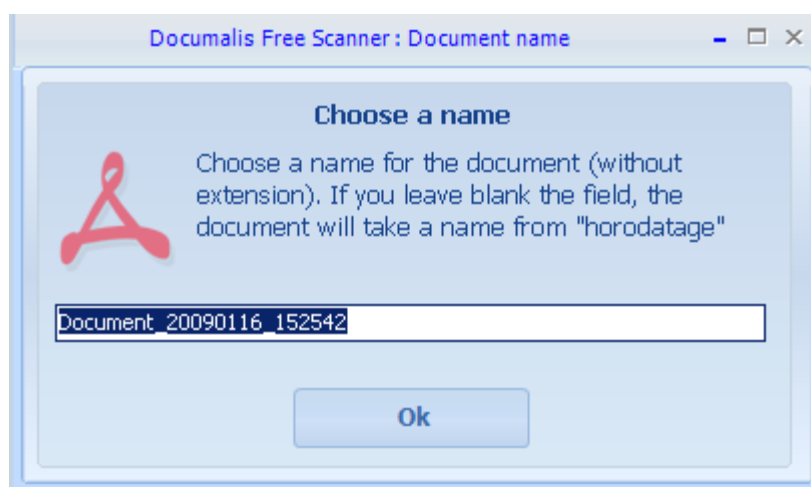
Documalis Free Scanner : Document name

Choose a name

Choose a name for the document (without extension). If you leave blank the field, the document will take a name from "horodatage"

Document_20090116_152542

Ok